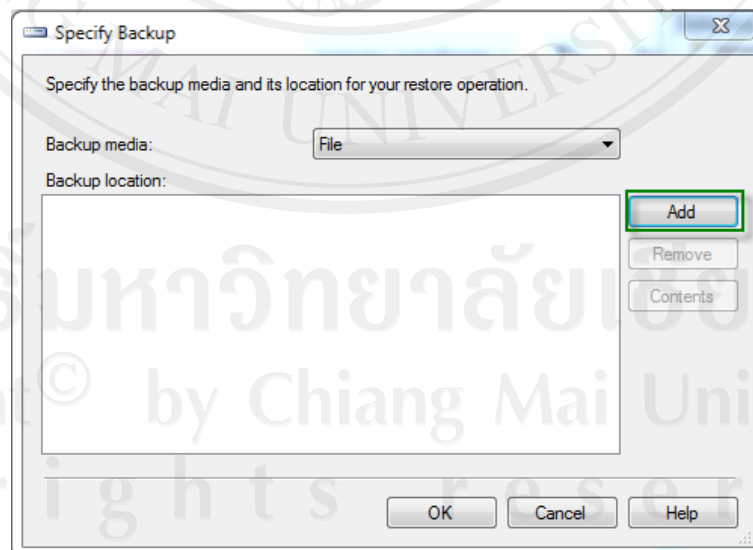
Specify Backup

Specify the backup media and its location for your restore operation.

Backup media: File

Backup location:

Add

Remove

Contents

OK Cancel Help

MAI UNIVERSITY

มหาวิทยาลัยเชียง

ht© by Chiang Mai Uni

r i g h t s r e s e r